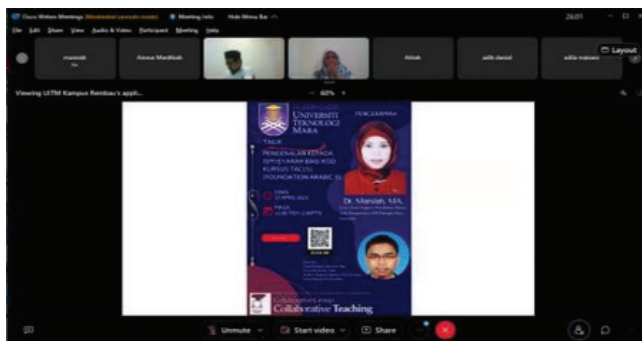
Cisco Webex Meetings (Minimized console mode) Meeting Info Hide Menu Bar

File Edit Share View Audio & Video Participant Meeting Help

26:01

Layout

marsiah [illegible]

Alawi Madfiah

Alinah

adib daniel

adlia maisara

Viewing UiTM Kampus Rembau's appli...

60%

UNIVERSITI TEKNOLOGI MARA

TALK

PENGENALAN KEPADA SUKATAN PELAJARAN BAGI KOD KURSUS TAC151 (FOUNDATION ARABIC 1)

Dr. Marsiah, MA.

Collaborative Teaching

Unmute

Start video

Share